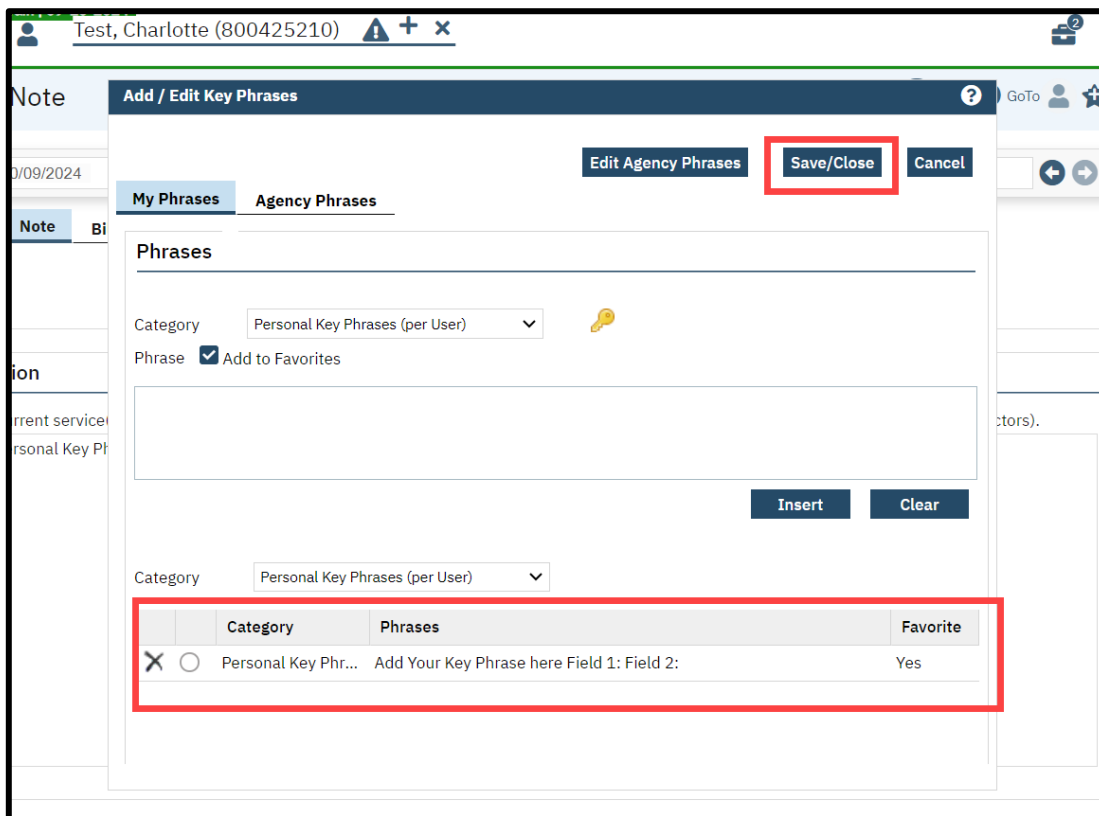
Test, Charlotte (800425210)

2

Note

GoTo

0/09/2024

Note

Bi

ion

rrent service

rsonal Key Ph

ctors).

Add / Edit Key Phrases

Edit Agency Phrases

Save/Close

Cancel

My Phrases

Agency Phrases

Phrases

Category

Personal Key Phrases (per User)

Phrase

Add to Favorites

Insert

Clear

Category

Personal Key Phrases (per User)

| | | Category | Phrases | Favorite |
|---|---|---|---|---|
| | | Personal Key Phr... | Add Your Key Phrase here Field 1: Field 2: | Yes |